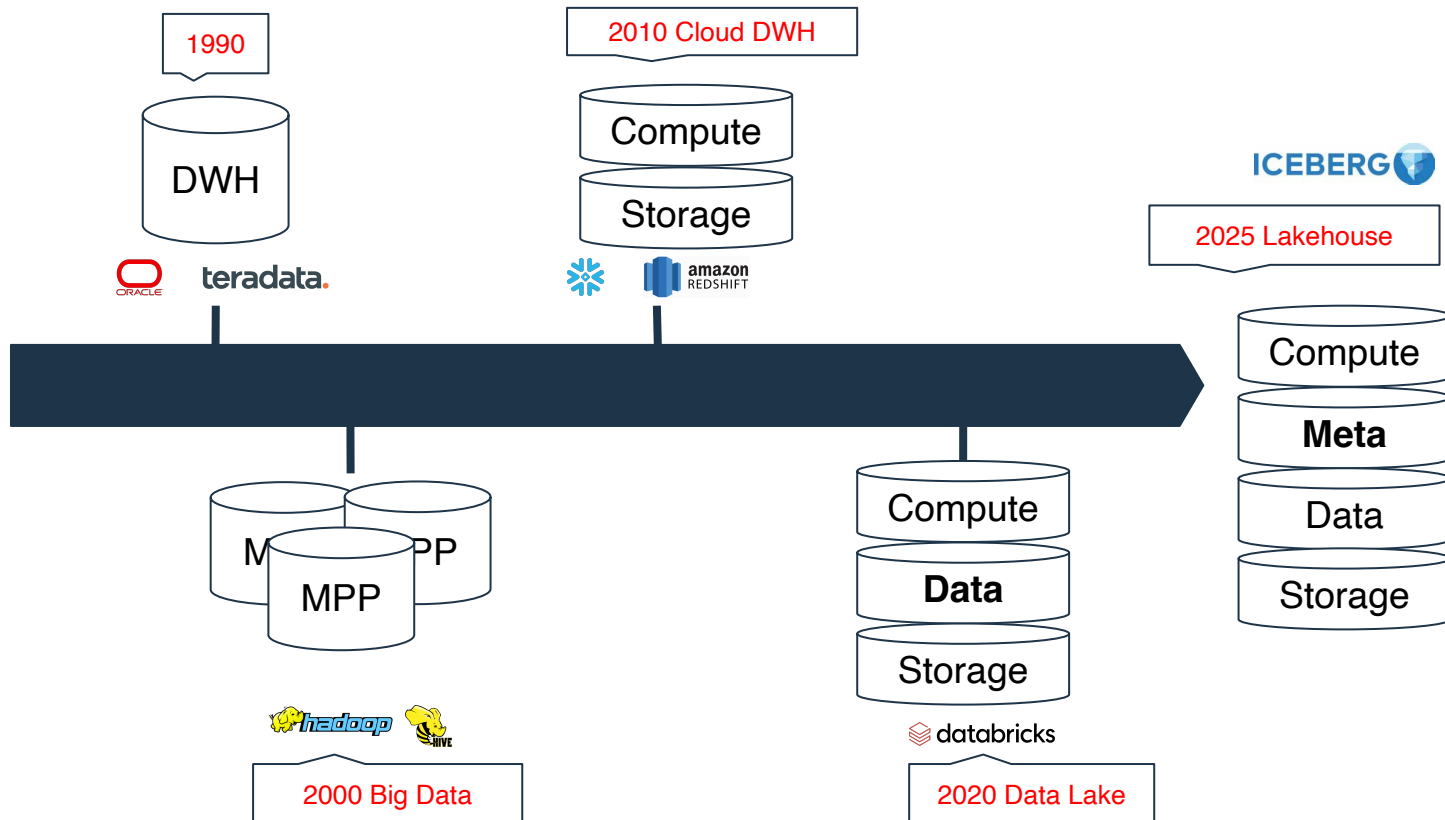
1990

DWH

ORACLE teradata.

2010 Cloud DWH

Compute

Storage

amazon REDSHIFT

ICEBERG

2025 Lakehouse

Compute

**Meta**

Data

Storage

M PP

MPP

hadoop HIVE

2000 Big Data

Compute

**Data**

Storage

databricks

2020 Data Lake